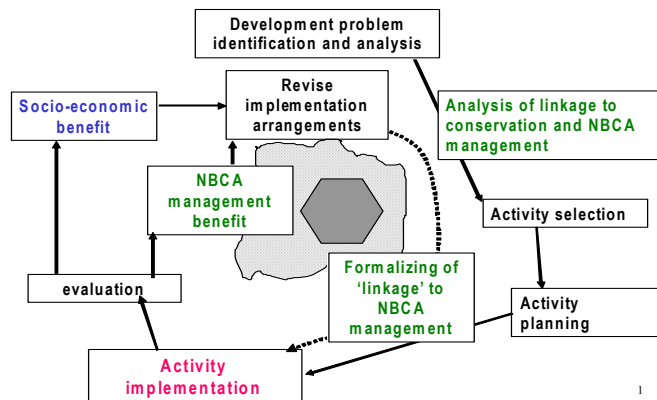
Development problem identification and analysis

Analysis of linkage to conservation and NBCA management

Activity selection

Activity planning

Formalizing of 'linkage' to NBCA management

Activity implementation

evaluation

Socio-economic benefit

Revise implementation arrangements

NBCA management benefit

1